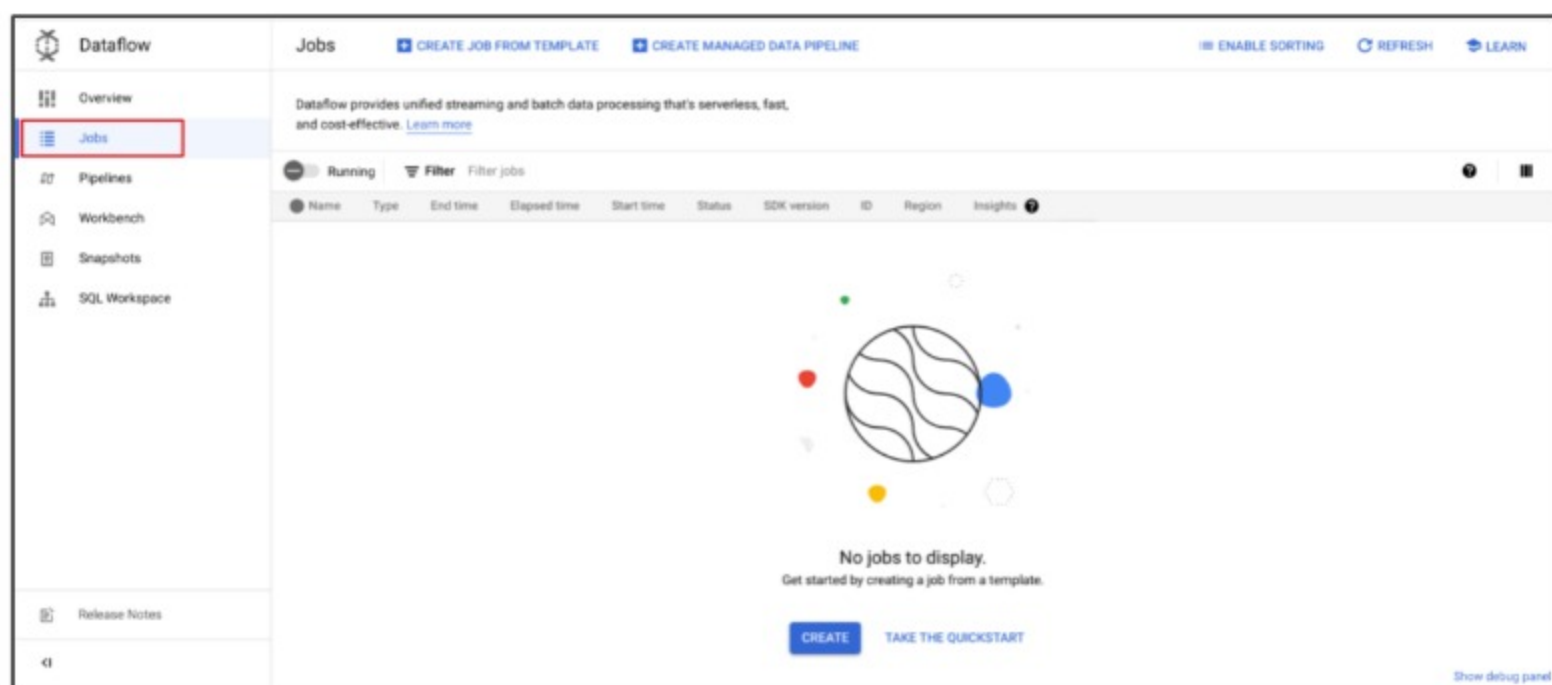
Dataflow

Overview
Jobs
Pipelines
Workbench
Snapshots
SQL Workspace

Release Notes

Jobs   CREATE JOB FROM TEMPLATE   CREATE MANAGED DATA PIPELINE   ENABLE SORTING   REFRESH   LEARN

Dataflow provides unified streaming and batch data processing that's serverless, fast, and cost-effective. Learn more

Running   Filter   Filter jobs

| Name | Type | End time | Elapsed time | Start time | Status | SDK version | ID | Region | Insights |
|---|---|---|---|---|---|---|---|---|---|

No jobs to display.
Get started by creating a job from a template.

CREATE   TAKE THE QUICKSTART

Show debug panel